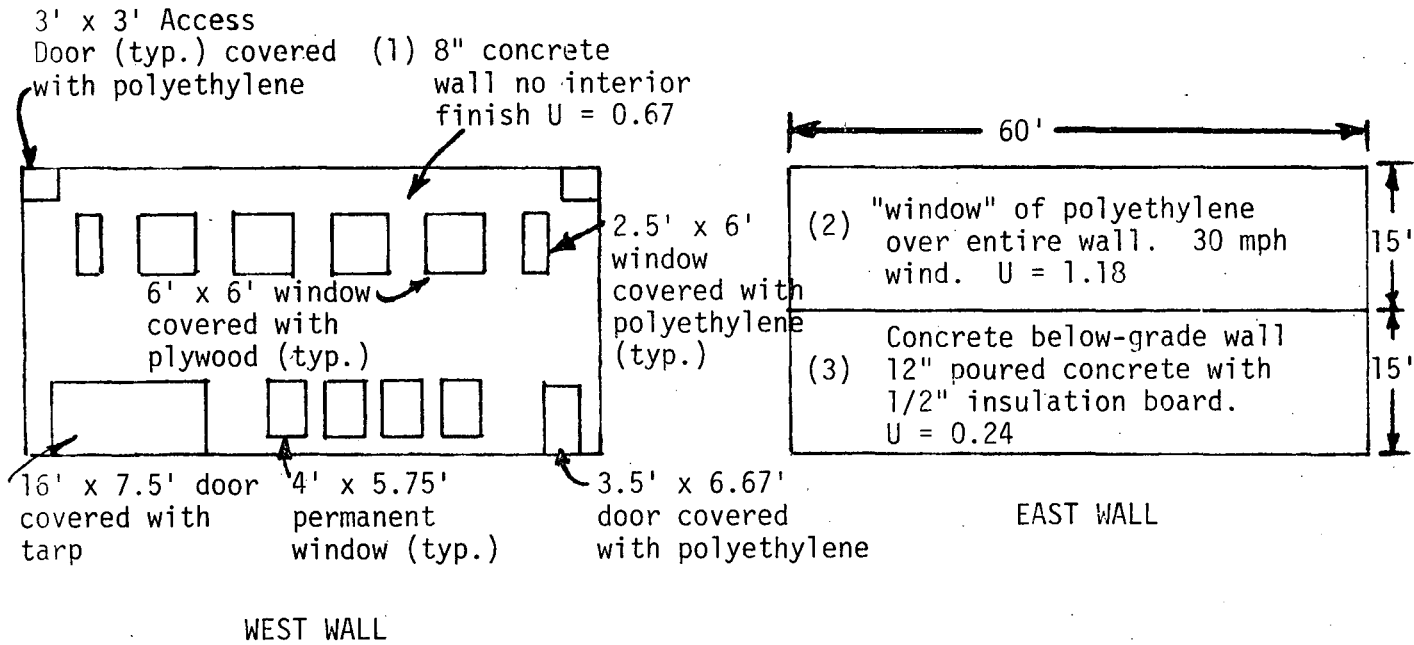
3' x 3' Access Door (typ.) covered with polyethylene

(1) 8" concrete wall no interior finish U = 0.67

2.5' x 6' window covered with polyethylene (typ.)

6' x 6' window covered with plywood (typ.)

16' x 7.5' door covered with tarp

4' x 5.75' permanent window (typ.)

3.5' x 6.67' door covered with polyethylene

WEST WALL

60'

(2) "window" of polyethylene over entire wall. 30 mph wind. U = 1.18

15'

(3) Concrete below-grade wall 12" poured concrete with 1/2" insulation board. U = 0.24

15'

EAST WALL